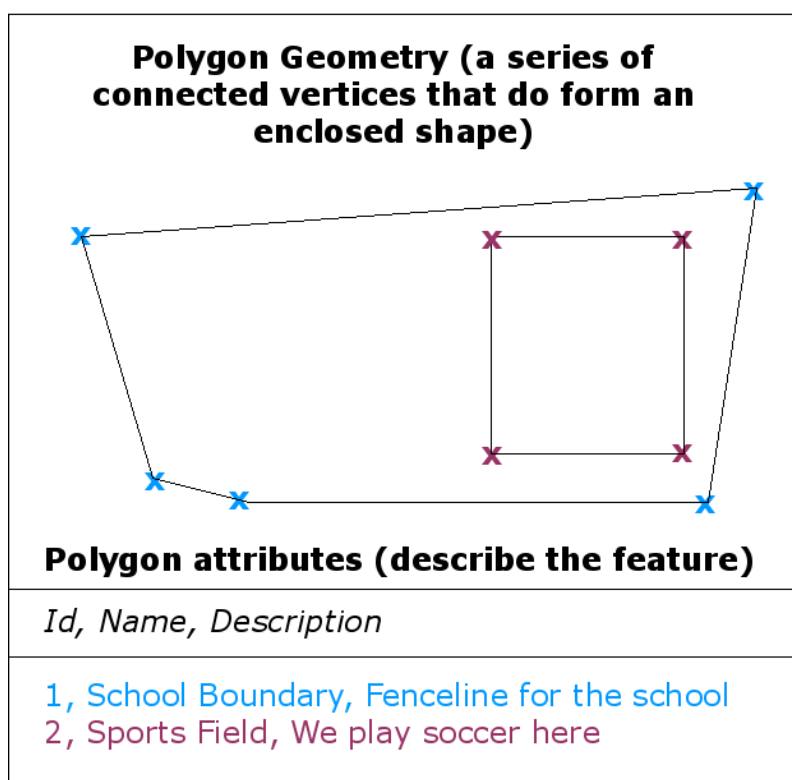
Polygon Geometry (a series of connected vertices that do form an enclosed shape)

Polygon attributes (describe the feature)

Id, Name, Description

1, School Boundary, Fenceline for the school
2, Sports Field, We play soccer here